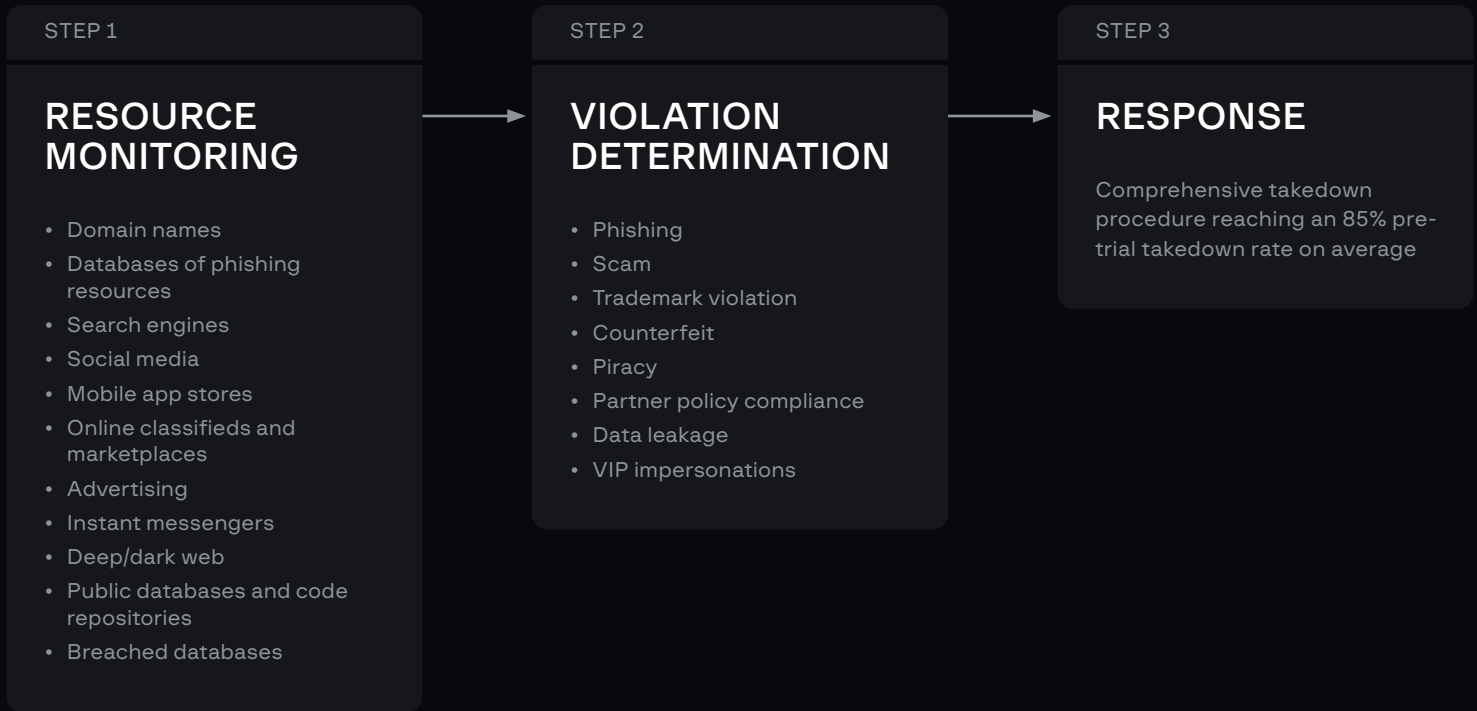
STEP 1

RESOURCE MONITORING

- Domain names
- Databases of phishing resources
- Search engines
- Social media
- Mobile app stores
- Online classifieds and marketplaces
- Advertising
- Instant messengers
- Deep/dark web
- Public databases and code repositories
- Breached databases

STEP 2

VIOLATION DETERMINATION

- Phishing
- Scam
- Trademark violation
- Counterfeit
- Piracy
- Partner policy compliance
- Data leakage
- VIP impersonations

STEP 3

RESPONSE

Comprehensive takedown procedure reaching an 85% pre-trial takedown rate on average